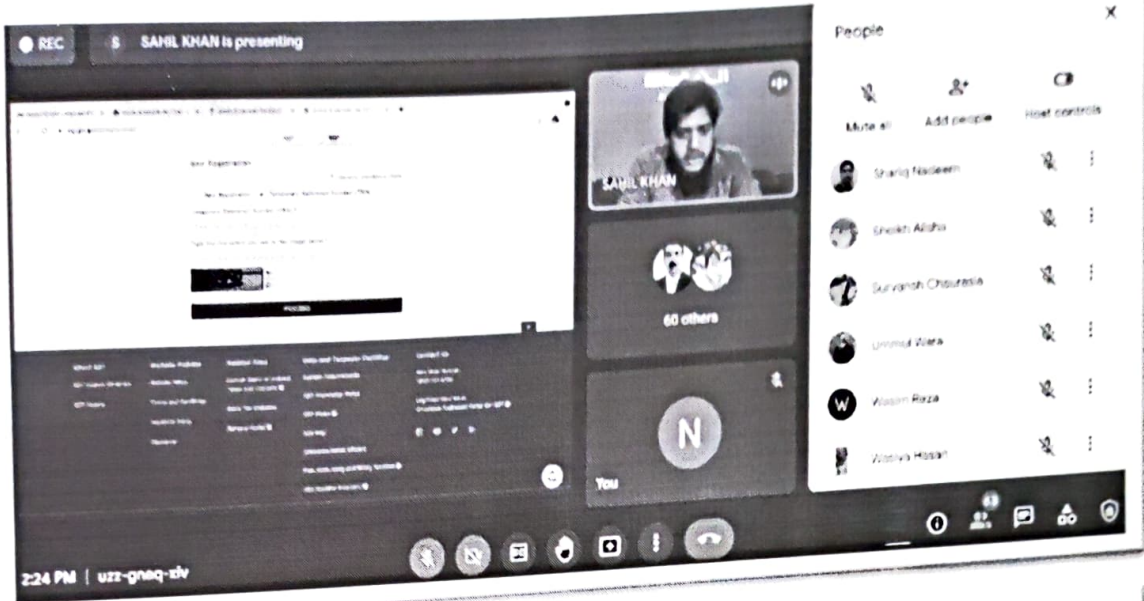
REC S SAHIL KHAN is presenting

People ×

Mute all Add people Host controls

Shariq Nadeem
Sheikh Alisha
Suryansh Chaurasia
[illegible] Wara
W Wasim Raza
Wasiya Hasan

SAHIL KHAN

60 others

N

You

New Registration

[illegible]

Proceed

2:24 PM | uzz-gneq-ziv